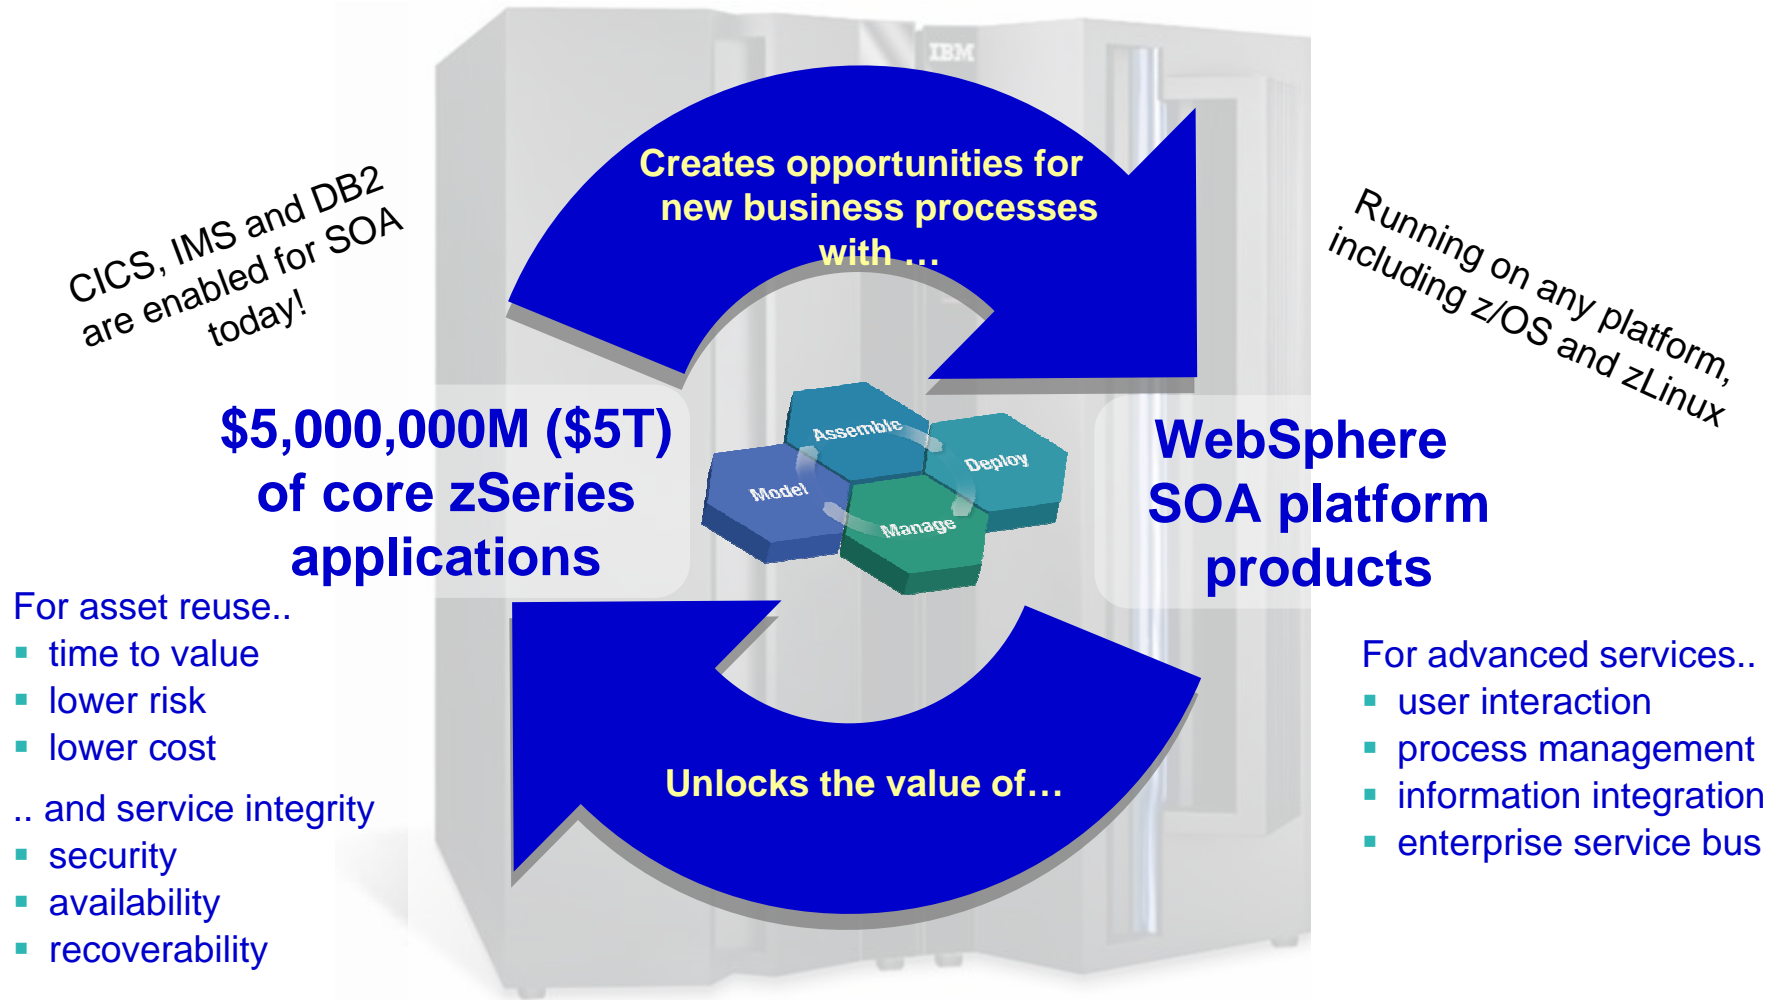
CICS, IMS and DB2 are enabled for SOA today!

IBM

Creates opportunities for new business processes with …

Running on any platform, including z/OS and zLinux

$5,000,000M ($5T) of core zSeries applications

Assemble

Deploy

Model

Manage

WebSphere SOA platform products

For asset reuse..
- time to value
- lower risk
- lower cost

.. and service integrity
- security
- availability
- recoverability

Unlocks the value of…

For advanced services..
- user interaction
- process management
- information integration
- enterprise service bus